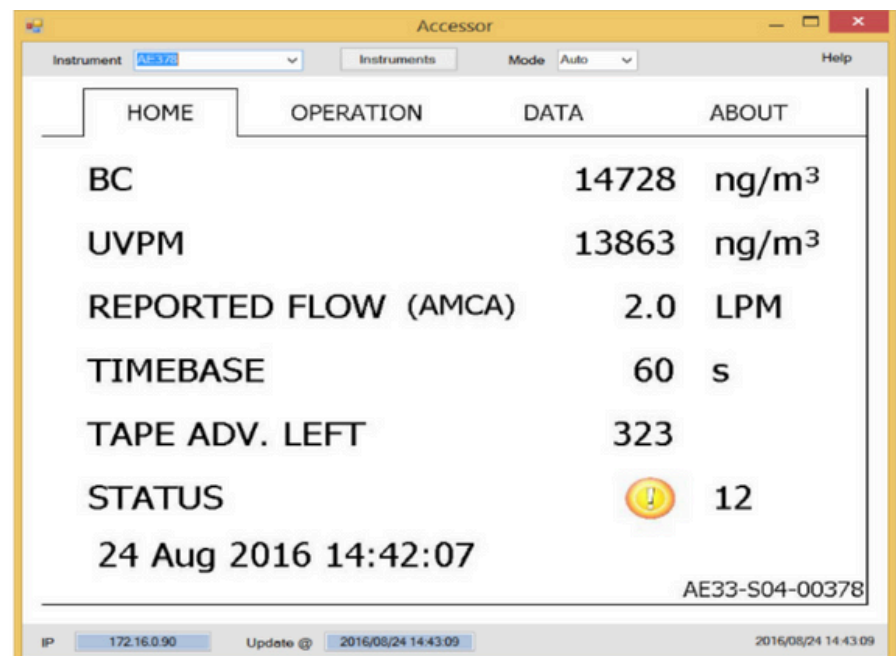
Accessor

Instrument AE378 Instruments Mode Auto Help

HOME OPERATION DATA ABOUT

| | | |
|---|---|---|
| BC | 14728 | ng/m$^3$ |
| UVPM | 13863 | ng/m$^3$ |
| REPORTED FLOW (AMCA) | 2.0 | LPM |
| TIMEBASE | 60 | s |
| TAPE ADV. LEFT | 323 | |
| STATUS | | 12 |

24 Aug 2016 14:42:07

AE33-S04-00378

IP 172.16.0.90 Update @ 2016/08/24 14:43:09 2016/08/24 14:43:09